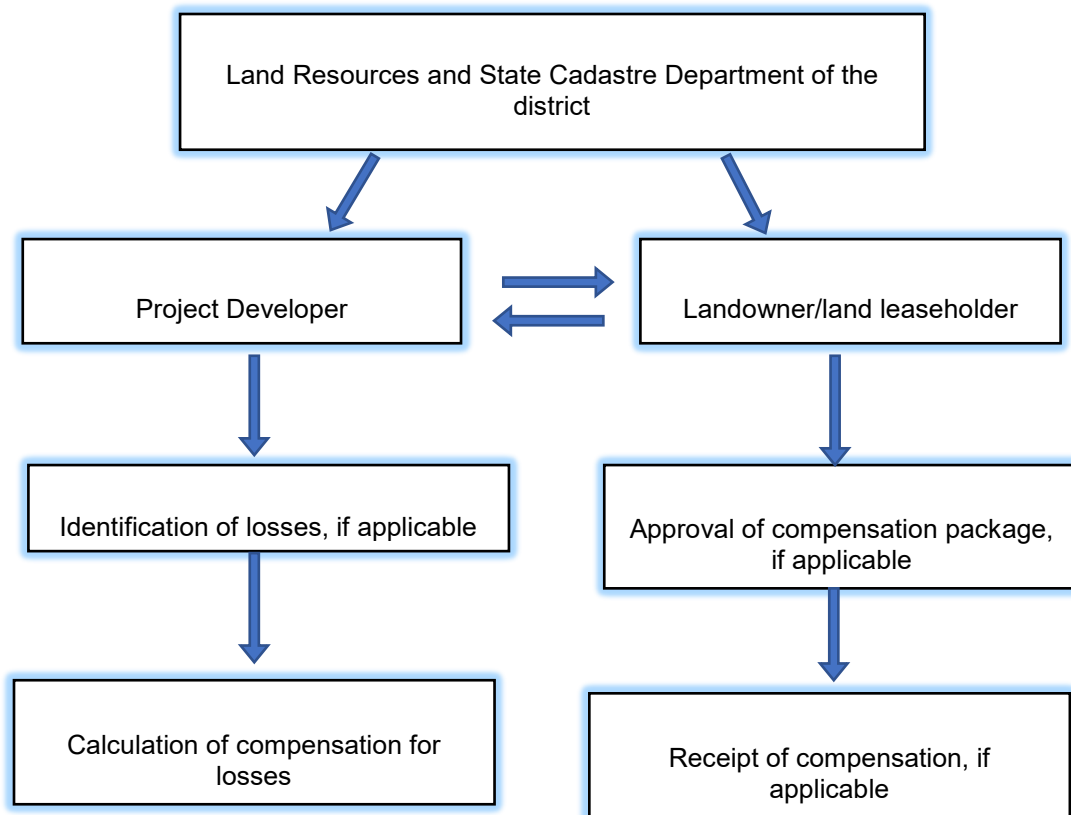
Land Resources and State Cadastre Department of the district

Project Developer

Landowner/land leaseholder

Identification of losses, if applicable

Approval of compensation package, if applicable

Calculation of compensation for losses

Receipt of compensation, if applicable